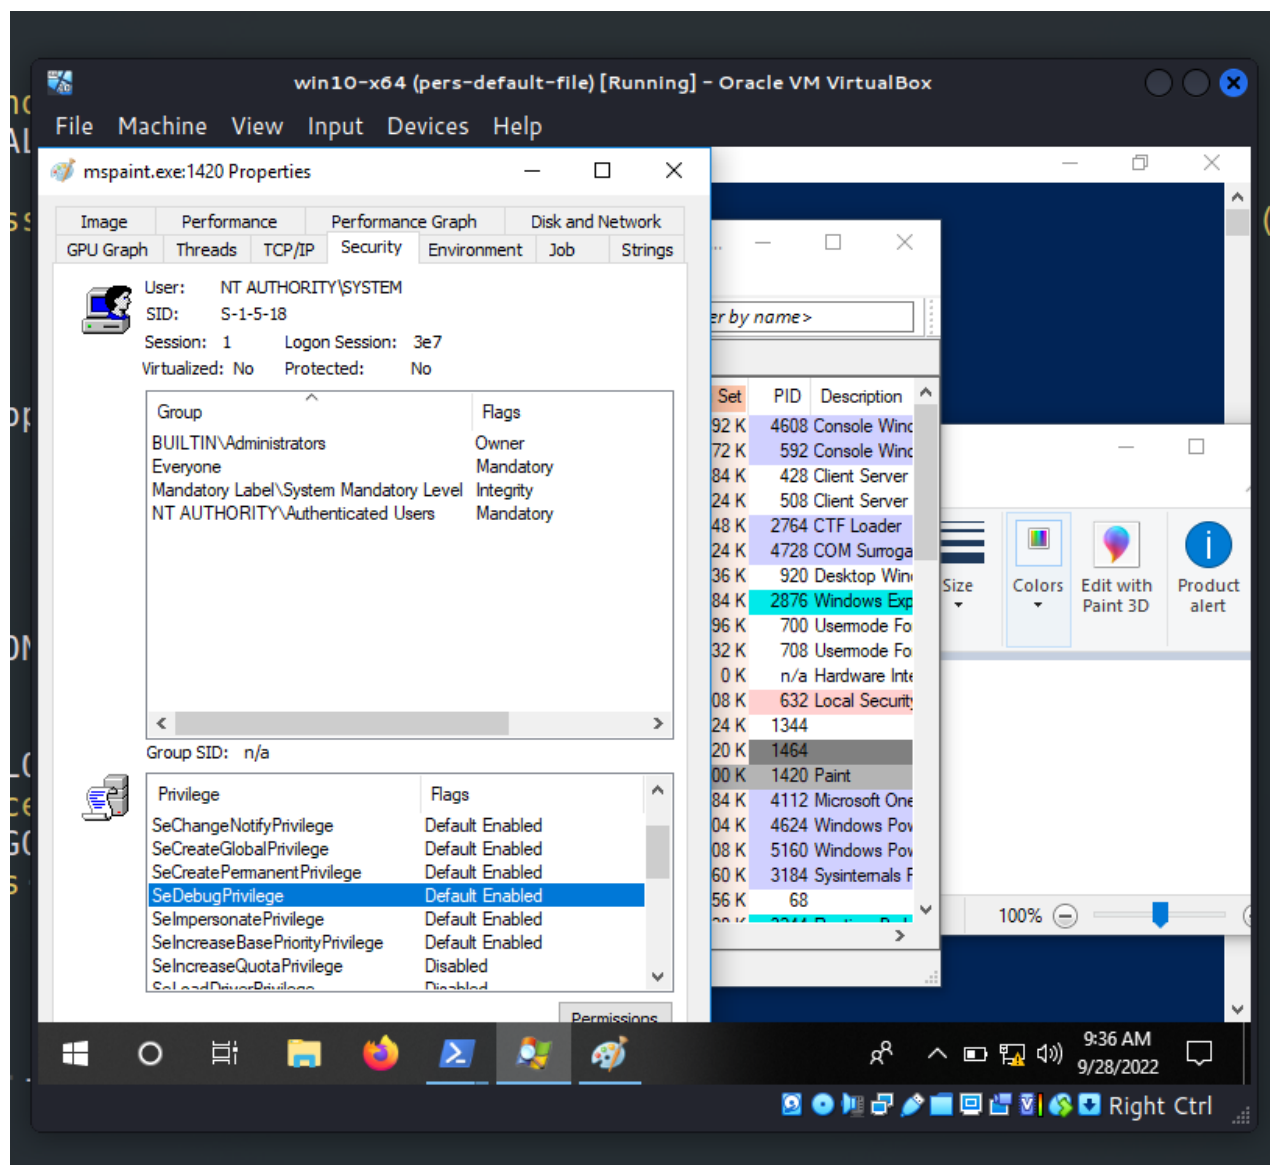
win10-x64 (pers-default-file) [Running] - Oracle VM VirtualBox

File Machine View Input Devices Help

mspaint.exe:1420 Properties

Image | Performance | Performance Graph | Disk and Network
GPU Graph | Threads | TCP/IP | Security | Environment | Job | Strings

User: NT AUTHORITY\SYSTEM
SID: S-1-5-18
Session: 1 Logon Session: 3e7
Virtualized: No Protected: No

| Group | Flags |
|---|---|
| BUILTIN\Administrators | Owner |
| Everyone | Mandatory |
| Mandatory Label\System Mandatory Level | Integrity |
| NT AUTHORITY\Authenticated Users | Mandatory |

Group SID: n/a

| Privilege | Flags |
|---|---|
| SeChangeNotifyPrivilege | Default Enabled |
| SeCreateGlobalPrivilege | Default Enabled |
| SeCreatePermanentPrivilege | Default Enabled |
| SeDebugPrivilege | Default Enabled |
| SeImpersonatePrivilege | Default Enabled |
| SeIncreaseBasePriorityPrivilege | Default Enabled |
| SeIncreaseQuotaPrivilege | Disabled |
| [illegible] | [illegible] |

Permissions

er by name>

| Set | PID | Description |
|---|---|---|
| 92 K | 4608 | Console Winc |
| 72 K | 592 | Console Winc |
| 84 K | 428 | Client Server |
| 24 K | 508 | Client Server |
| 48 K | 2764 | CTF Loader |
| 24 K | 4728 | COM Surroga |
| 36 K | 920 | Desktop Win |
| 84 K | 2876 | Windows Exp |
| 96 K | 700 | Usermode Fo |
| 32 K | 708 | Usermode Fo |
| 0 K | n/a | Hardware Inte |
| 08 K | 632 | Local Security |
| 24 K | 1344 | |
| 20 K | 1464 | |
| 00 K | 1420 | Paint |
| 84 K | 4112 | Microsoft One |
| 04 K | 4624 | Windows Pov |
| 08 K | 5160 | Windows Pov |
| 60 K | 3184 | Sysinternals F |
| 56 K | 68 | |

Size
Colors
Edit with Paint 3D
Product alert

100%

9:36 AM
9/28/2022

Right Ctrl